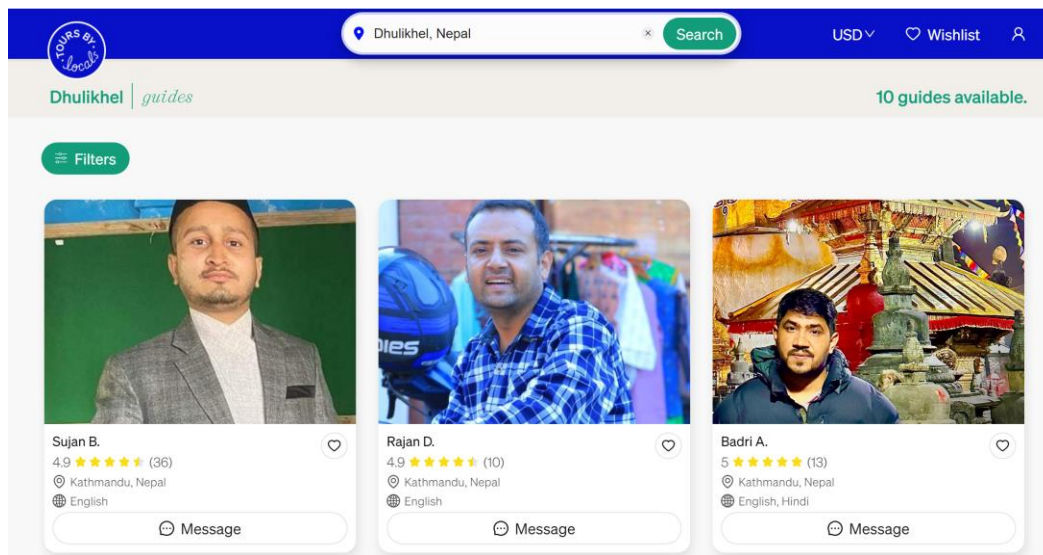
TOURS BY locals

Dhulikhel, Nepal × Search

USD Wishlist

Dhulikhel | guides

10 guides available.

Filters

Sujan B.
4.9 ★★★★★ (36)
Kathmandu, Nepal
English
Message

Rajan D.
4.9 ★★★★★ (10)
Kathmandu, Nepal
English
Message

Badri A.
5 ★★★★★ (13)
Kathmandu, Nepal
English, Hindi
Message